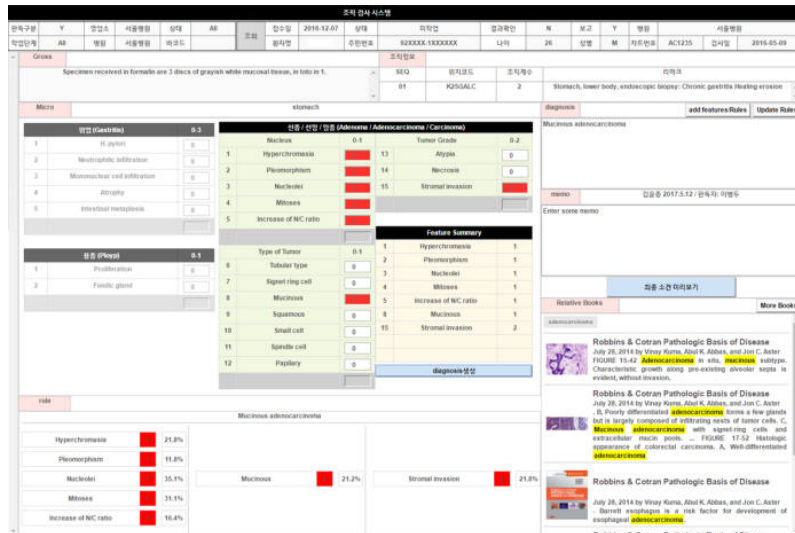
조직 검사 시스템

| 판독구분 | Y | 영업소 | 서울병원 | 상태 | All | 조회 | 접수일 | 2016-12-07 | 상태 | 의작업 | 결과확인 | N | 보고 | Y | 병원 | 서울병원 |
|---|---|---|---|---|---|---|---|---|---|---|---|---|---|---|---|---|
| 작업단계 | All | 병원 | 서울병원 | 바코드 | | | 환자명 | | 주민번호 | 92XXXX-1XXXXXX | 나이 | 26 | 성별 | M | 차트번호 | AC1235 | 검사일 | 2016-05-09 |

Gross

Specimen received in formalin are 3 discs of grayish white mucosal tissue, in toto in 1.

조직정보

| SEQ | 위치코드 | 조직개수 | 위치명 |
|---|---|---|---|
| 01 | K25GALC | 2 | Stomach, lower body, endoscopic biopsy: Chronic gastritis Healing erosion |

Micro stomach

diagnosis add features/Rules Update Rules

Mucinous adenocarcinoma

| 염증 (Gastritis) | 0-3 |
|---|---|
| 1 H. pylori | 0 |
| 2 Neutrophilic infiltration | 0 |
| 3 Mononuclear cell infiltration | 0 |
| 4 Atrophy | 0 |
| 5 Intestinal metaplasia | 0 |

| 용종 (Ployp) | 0-1 |
|---|---|
| 1 Proliferation | 0 |
| 2 Fundic gland | 0 |

선종 / 선암 / 암종 (Adenoma / Adenocarcinoma / Carcinoma)

| | Nucleus | 0-1 | | Tumor Grade | 0-3 |
|---|---|---|---|---|---|
| 1 | Hyperchromasia | | 13 | Atypia | 0 |
| 2 | Pleomorphism | | 14 | Necrosis | 0 |
| 3 | Nucleoli | | 15 | Stromal invasion | |
| 4 | Mitoses | | | | |
| 5 | Increase of N/C ratio | | | | |

| | Type of Tumor | 0-1 |
|---|---|---|
| 6 | Tubular type | 0 |
| 7 | Signet ring cell | 0 |
| 8 | Mucinous | |
| 9 | Squamous | 0 |
| 10 | Small cell | 0 |
| 11 | Spindle cell | 0 |
| 12 | Papillary | 0 |

Feature Summary

| 1 | Hyperchromasia | 1 |
|---|---|---|
| 2 | Pleomorphism | 1 |
| 3 | Nucleoli | 1 |
| 4 | Mitoses | 1 |
| 5 | Increase of N/C ratio | 1 |
| 8 | Mucinous | 1 |
| 15 | Stromal invasion | 2 |

diagnosis생성

memo 접수자 2017.5.12 / 판독자: 이병두

Enter some memo

최종 소견 미리보기

Relative Books More Books

adenocarcinoma

Robbins & Cotran Pathologic Basis of Disease
July 28, 2014 by Vinay Kuma, Abul K. Abbas, and Jon C. Aster FIGURE 15-42 Adenocarcinoma in situ, mucinous subtype. Characteristic growth along pre-existing alveolar septa is evident, without invasion.

Robbins & Cotran Pathologic Basis of Disease
July 28, 2014 by Vinay Kuma, Abul K. Abbas, and Jon C. Aster .. B, Poorly differentiated adenocarcinoma forms a few glands but is largely composed of infiltrating nests of tumor cells. C, Mucinous adenocarcinoma with signet-ring cells and extracellular mucin pools. ... FIGURE 17-52 Histologic appearance of colorectal carcinoma. A, Well-differentiated adenocarcinoma.

Robbins & Cotran Pathologic Basis of Disease
July 28, 2014 by Vinay Kuma, Abul K. Abbas, and Jon C. Aster - Barrett esophagus is a risk factor for development of esophageal adenocarcinoma.

rule

Mucinous adenocarcinoma

| Hyperchromasia | 21.8% |
|---|---|
| Pleomorphism | 11.8% |
| Nucleoli | 35.1% |
| Mitoses | 31.1% |
| Increase of N/C ratio | 16.4% |

Mucinous 21.2%

Stromal invasion 21.8%